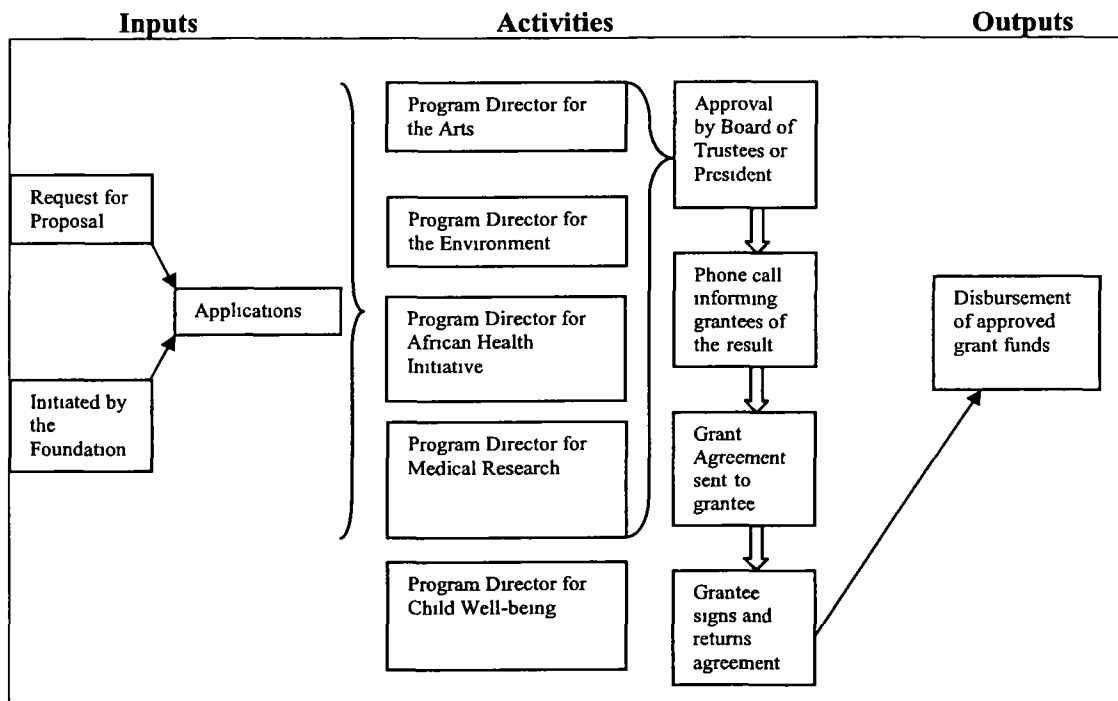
Inputs

Activities

Outputs

Request for Proposal

Initiated by the Foundation

Applications

Program Director for the Arts

Program Director for the Environment

Program Director for African Health Initiative

Program Director for Medical Research

Program Director for Child Well-being

Approval by Board of Trustees or President

Phone call informing grantees of the result

Grant Agreement sent to grantee

Grantee signs and returns agreement

Disbursement of approved grant funds